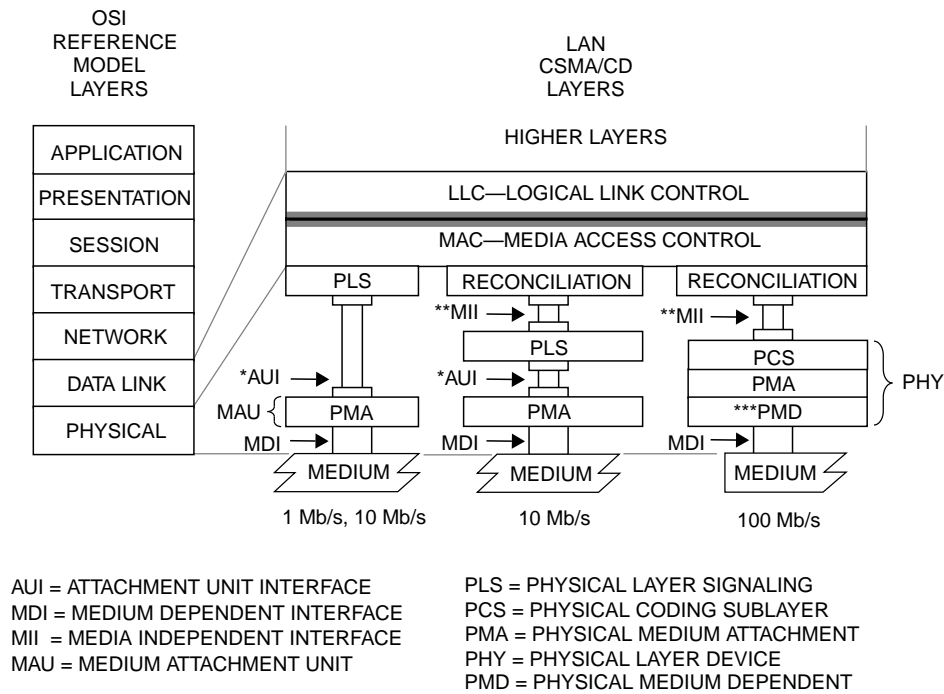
OSI
REFERENCE
MODEL
LAYERS

APPLICATION
PRESENTATION
SESSION
TRANSPORT
NETWORK
DATA LINK
PHYSICAL

LAN
CSMA/CD
LAYERS

HIGHER LAYERS

LLC—LOGICAL LINK CONTROL

MAC—MEDIA ACCESS CONTROL

PLS

*AUI

MAU

PMA

MDI

MEDIUM

1 Mb/s, 10 Mb/s

RECONCILIATION

**MII

PLS

*AUI

PMA

MDI

MEDIUM

10 Mb/s

RECONCILIATION

**MII

PCS
PMA
***PMD

PHY

MDI

MEDIUM

100 Mb/s

AUI = ATTACHMENT UNIT INTERFACE
MDI = MEDIUM DEPENDENT INTERFACE
MII = MEDIA INDEPENDENT INTERFACE
MAU = MEDIUM ATTACHMENT UNIT

PLS = PHYSICAL LAYER SIGNALING
PCS = PHYSICAL CODING SUBLAYER
PMA = PHYSICAL MEDIUM ATTACHMENT
PHY = PHYSICAL LAYER DEVICE
PMD = PHYSICAL MEDIUM DEPENDENT